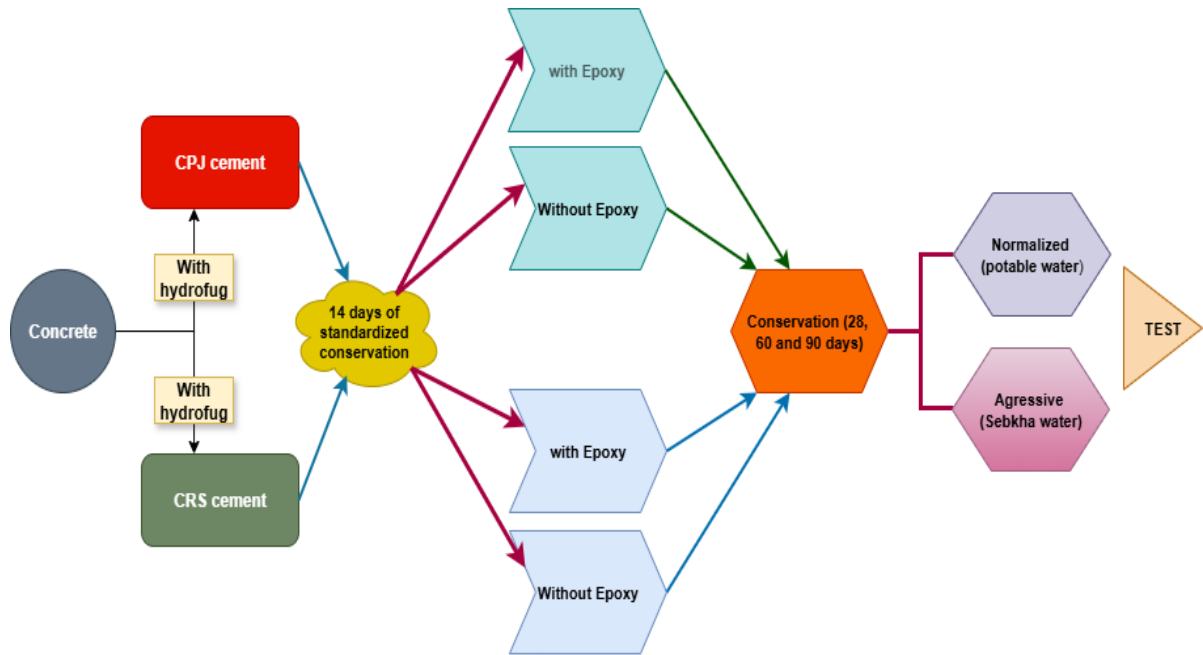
CPJ cement

With hydrofug

Concrete

With hydrofug

CRS cement

14 days of standardized conservation

with Epoxy

Without Epoxy

with Epoxy

Without Epoxy

Conservation (28, 60 and 90 days)

Normalized (potable water)

Agressive (Sebkha water)

TEST